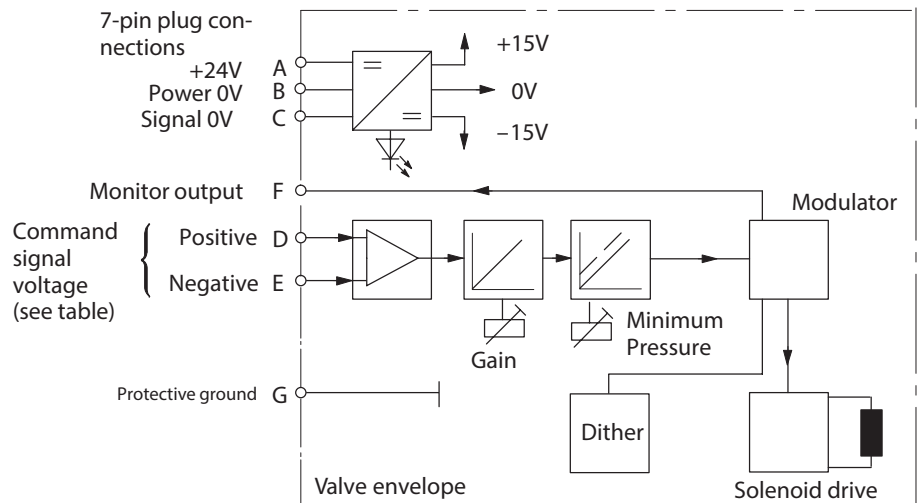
7-pin plug connections

+24V A
Power 0V B
Signal 0V C

+15V
0V
−15V

Monitor output F

Modulator

Command signal voltage (see table)

Positive D
Negative E

Gain

Minimum Pressure

Protective ground G

Dither

Solenoid drive

Valve envelope